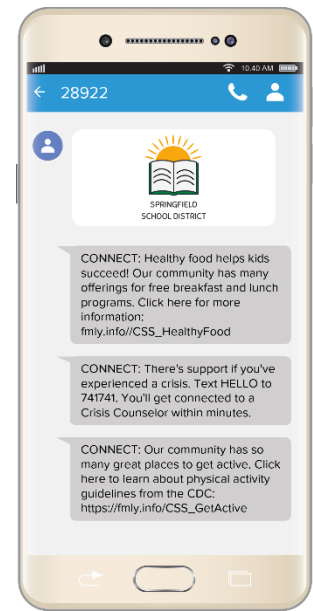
10:40 AM

28922

SPRINGFIELD SCHOOL DISTRICT

CONNECT: Healthy food helps kids succeed! Our community has many offerings for free breakfast and lunch programs. Click here for more information: fmly.info//CSS_HealthyFood

CONNECT: There's support if you've experienced a crisis. Text HELLO to 741741. You'll get connected to a Crisis Counselor within minutes.

CONNECT: Our community has so many great places to get active. Click here to learn about physical activity guidelines from the CDC: https://fmly.info/CSS_GetActive